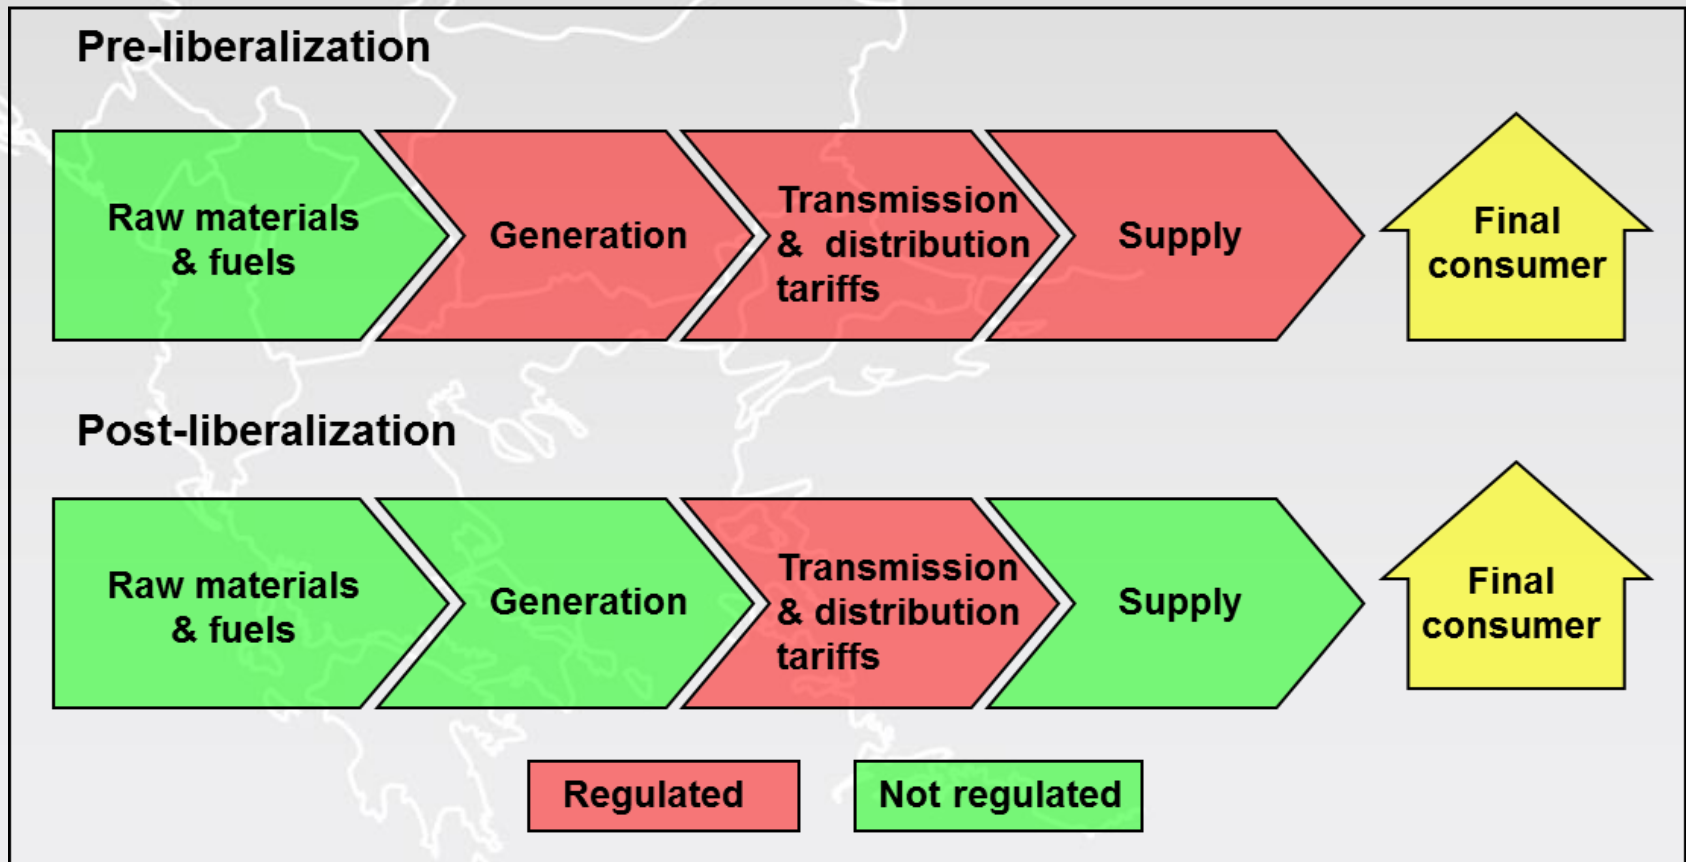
Pre-liberalization

Raw materials & fuels

Generation

Transmission & distribution tariffs

Supply

Final consumer

Post-liberalization

Raw materials & fuels

Generation

Transmission & distribution tariffs

Supply

Final consumer

Regulated

Not regulated